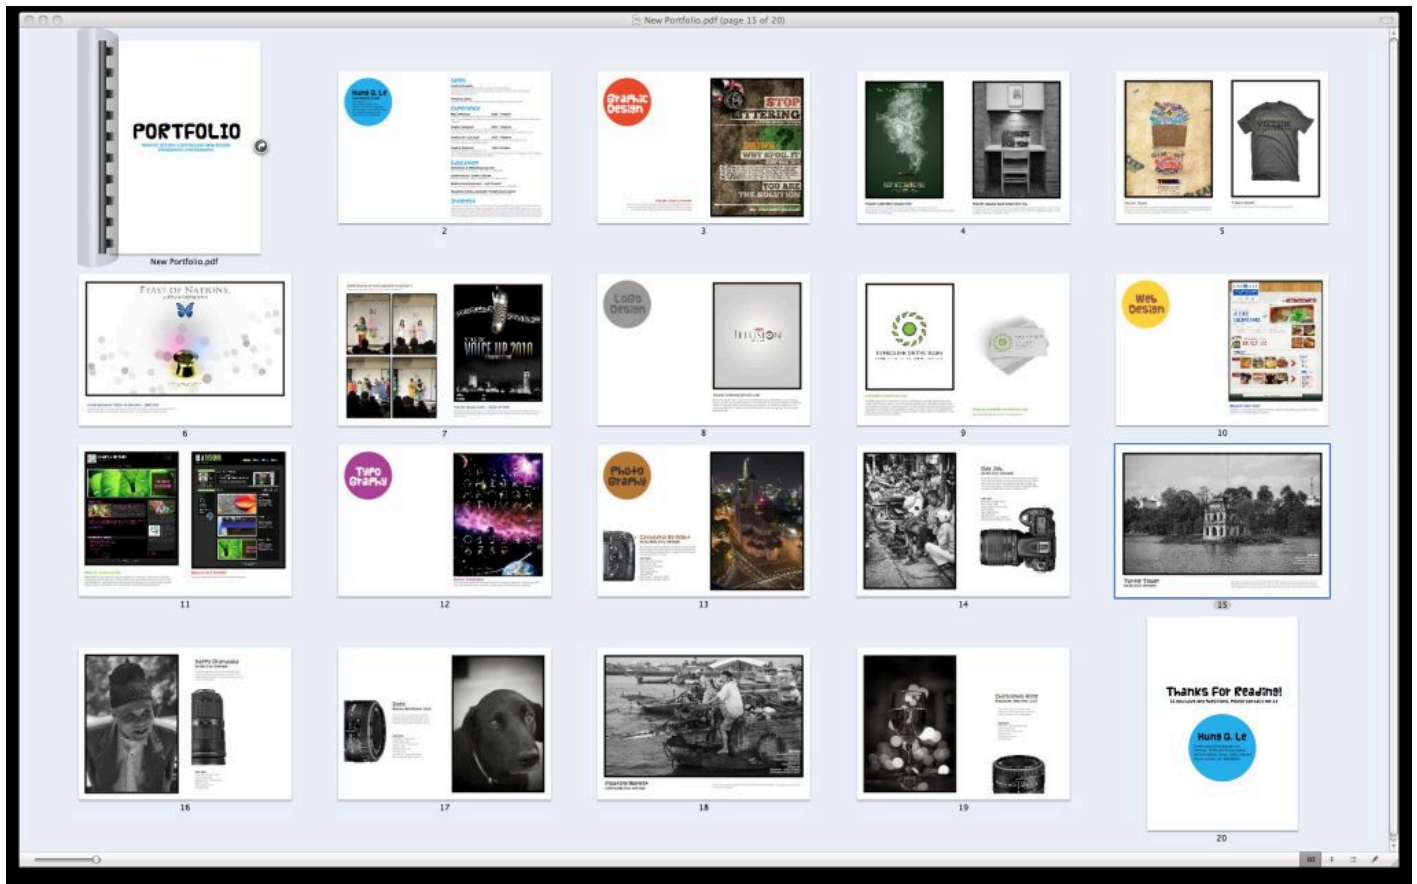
New Portfolio.pdf (page 15 of 20)

PORTFOLIO

New Portfolio.pdf

Hung Q. Le

Skills

Experience

Education

2

Graphic Design

STOP LITTERING

WHY SPOIL IT

YOU ARE THE SOLUTION

3

4

5

FEAST OF NATIONS

6

VOICE UP 2010

7

Logo Design

ILLUSION

8

9

Web Design

10

11

Typo Graphy

12

Photo Graphy

13

14

Turtle Tower

15

16

17

18

19

Thanks For Reading!

Hung Q. Le

20